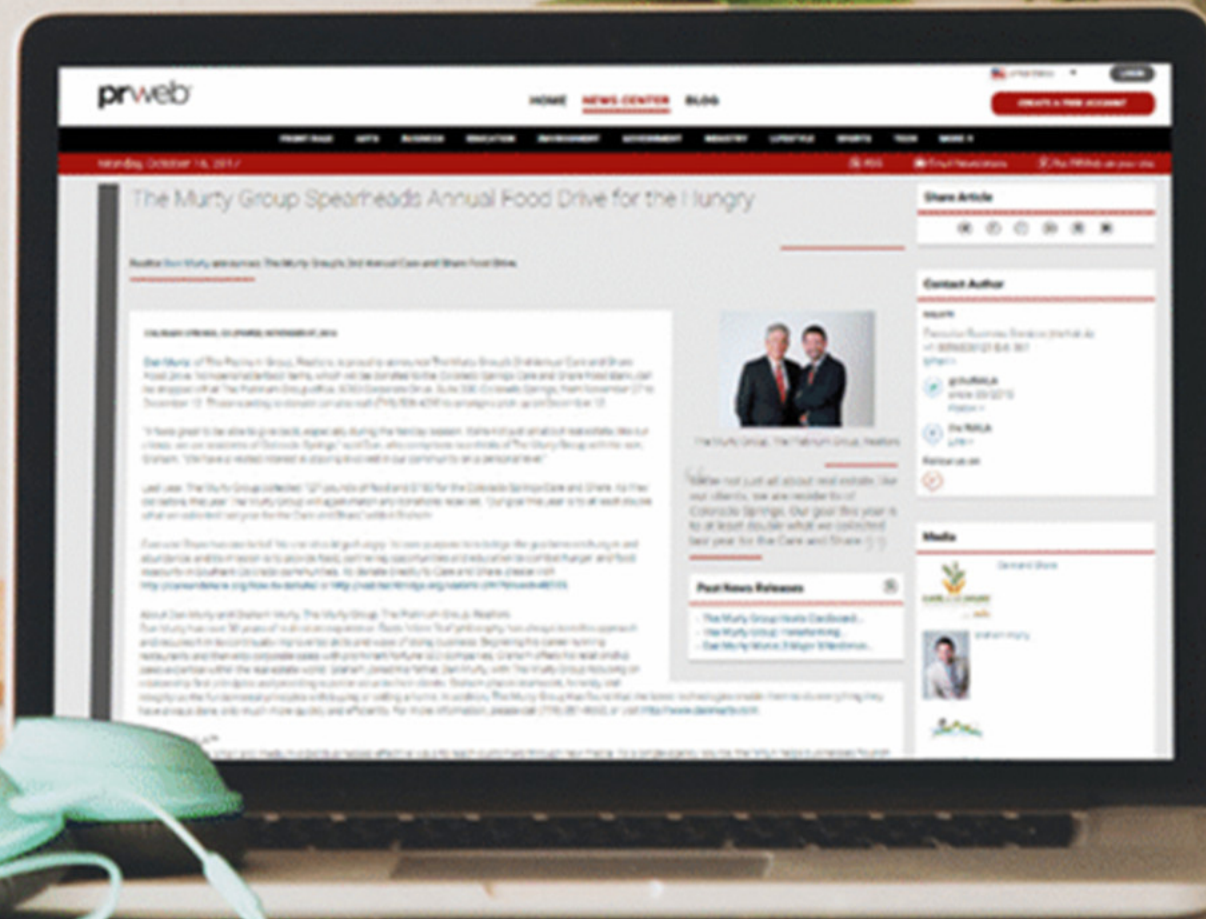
prweb

HOME NEWS CENTER BLOG

CREATE A FREE ACCOUNT

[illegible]

The Murty Group Spearheads Annual Food Drive for the Hungry

Share Article

Contact Author

Media

The Murty Group, The Platinum Group, Realtors

Past News Releases

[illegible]